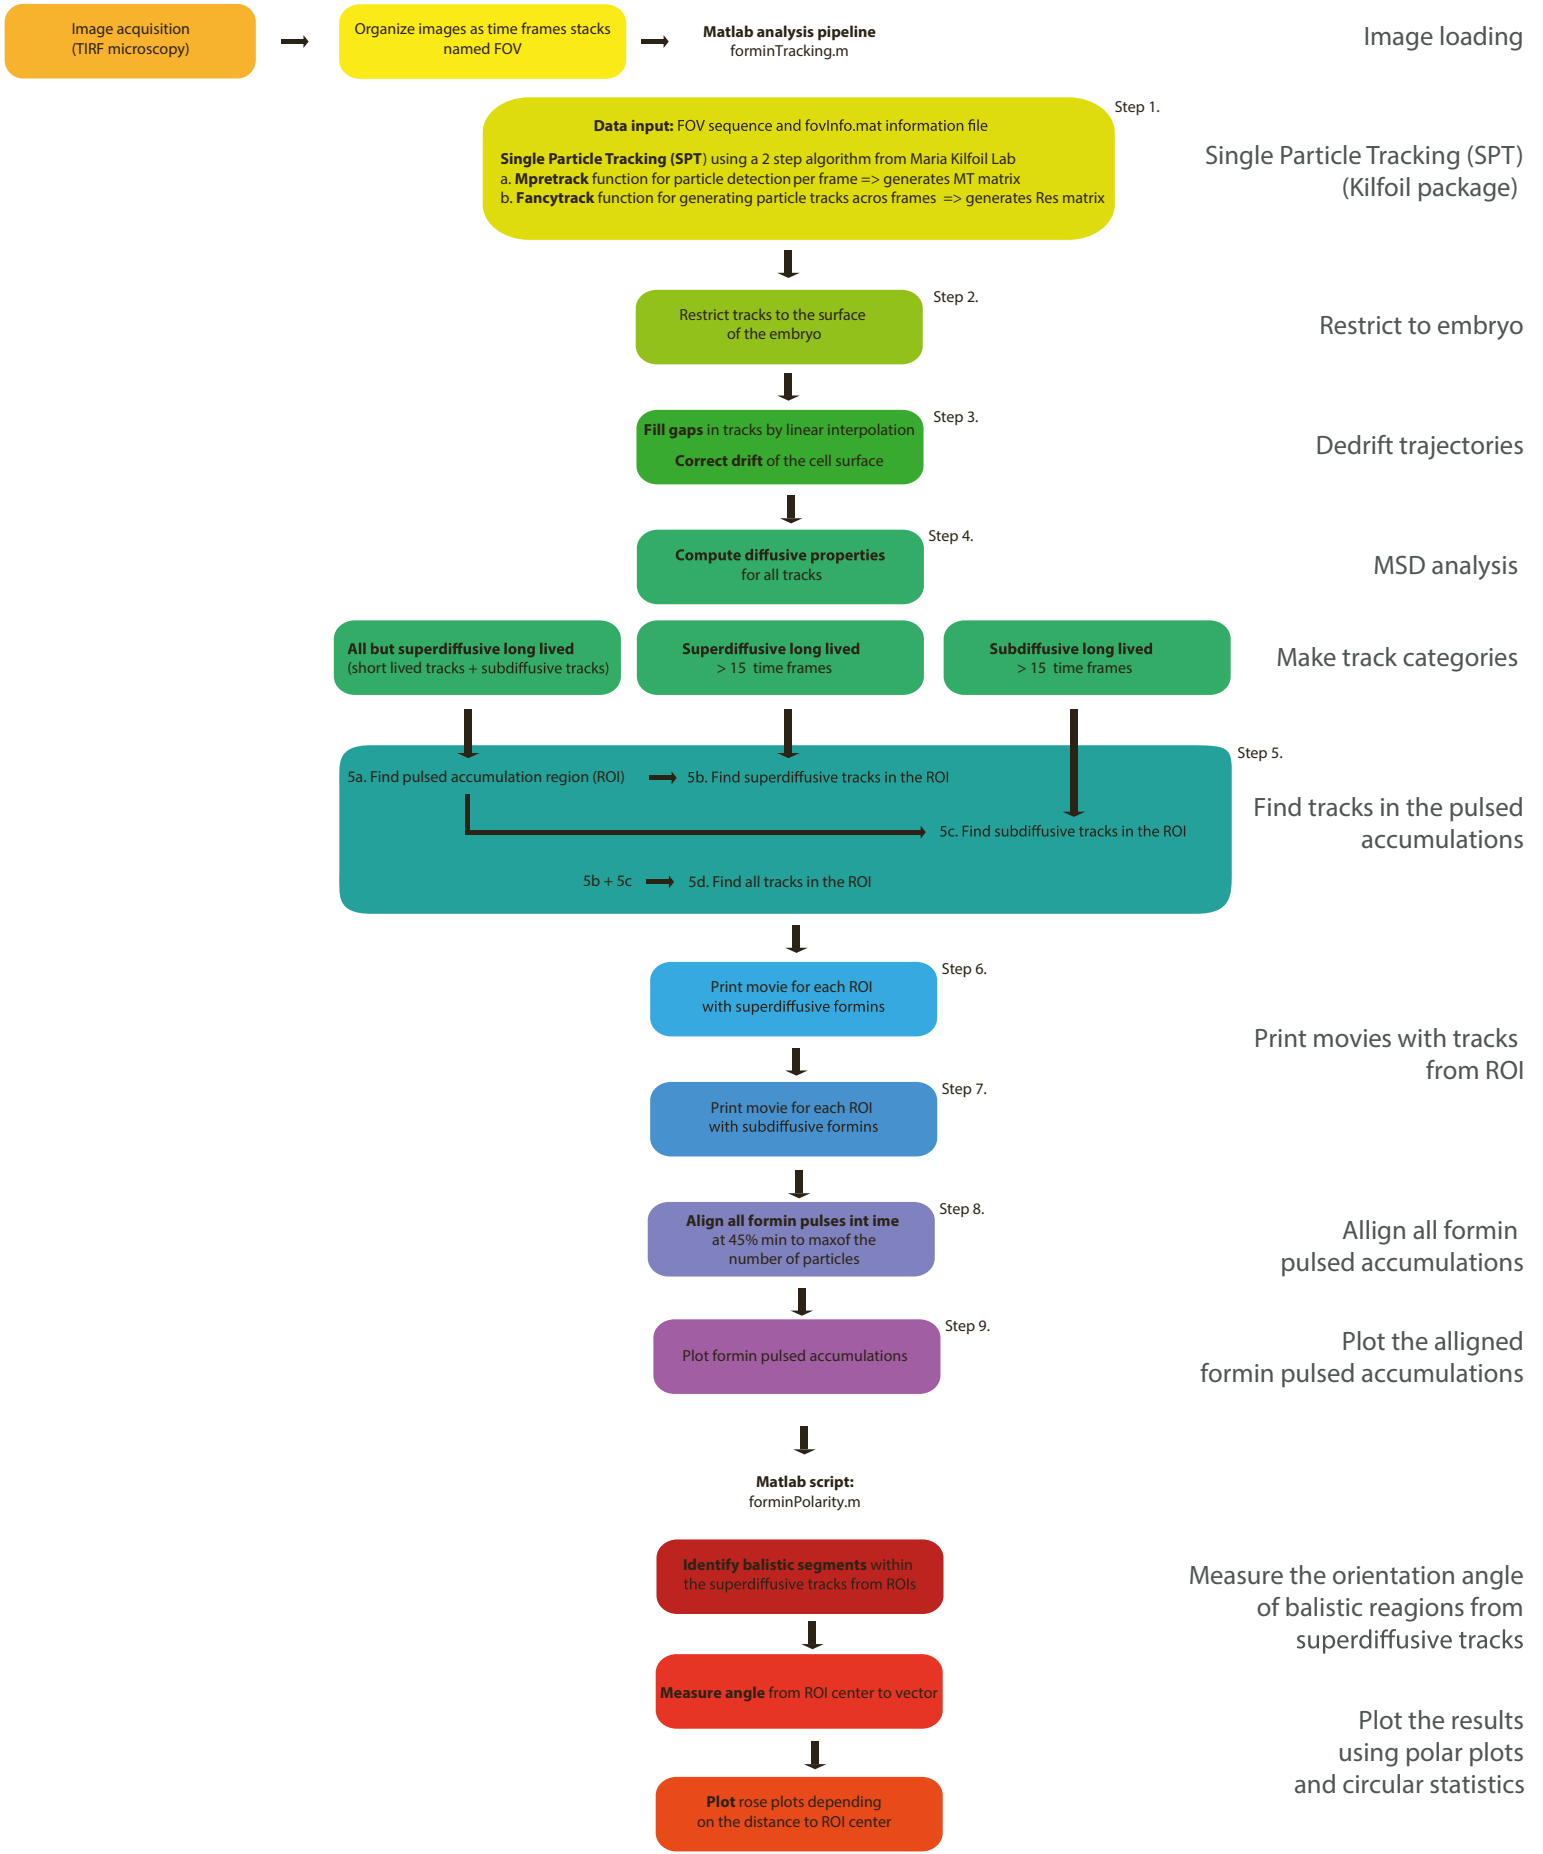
Image acquisition
(TIRF microscopy)

Organize images as time frames stacks named FOV

Matlab analysis pipeline
forminTracking.m

Image loading

Step 1.

Data input: FOV sequence and fovInfo.mat information file

Single Particle Tracking (SPT) using a 2 step algorithm from Maria Kilfoil Lab
a. Mpretrack function for particle detection per frame => generates MT matrix
b. Fancytrack function for generating particle tracks acros frames => generates Res matrix

Single Particle Tracking (SPT)
(Kilfoil package)

Step 2.

Restrict tracks to the surface of the embryo

Restrict to embryo

Step 3.

Fill gaps in tracks by linear interpolation
Correct drift of the cell surface

Dedrift trajectories

Step 4.

Compute diffusive properties for all tracks

MSD analysis

All but superdiffusive long lived
(short lived tracks + subdiffusive tracks)

Superdiffusive long lived
> 15 time frames

Subdiffusive long lived
> 15 time frames

Make track categories

Step 5.

5a. Find pulsed accumulation region (ROI)

5b. Find superdiffusive tracks in the ROI

5c. Find subdiffusive tracks in the ROI

5b + 5c

5d. Find all tracks in the ROI

Find tracks in the pulsed accumulations

Step 6.

Print movie for each ROI with superdiffusive formins

Print movies with tracks from ROI

Step 7.

Print movie for each ROI with subdiffusive formins

Step 8.

Align all formin pulses int ime at 45% min to maxof the number of particles

Allign all formin pulsed accumulations

Step 9.

Plot formin pulsed accumulations

Plot the alligned formin pulsed accumulations

Matlab script:
forminPolarity.m

Identify balistic segments within the superdiffusive tracks from ROIs

Measure the orientation angle of balistic reagions from superdiffusive tracks

Measure angle from ROI center to vector

Plot the results using polar plots and circular statistics

Plot rose plots depending on the distance to ROI center